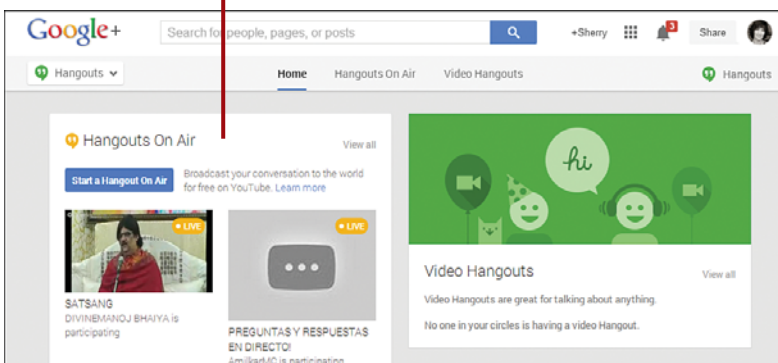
Google+

Search for people, pages, or posts

+Sherry

3

Share

Hangouts

Home

Hangouts On Air

Video Hangouts

Hangouts

Hangouts On Air

View all

Start a Hangout On Air

Broadcast your conversation to the world for free on YouTube. Learn more

LIVE

SATSANG

DIVINEMANOJ BHAIYA is participating

LIVE

PREGUNTAS Y RESPUESTAS EN DIRECTO!

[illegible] is participating

hi

Video Hangouts

View all

Video Hangouts are great for talking about anything.

No one in your circles is having a video Hangout.